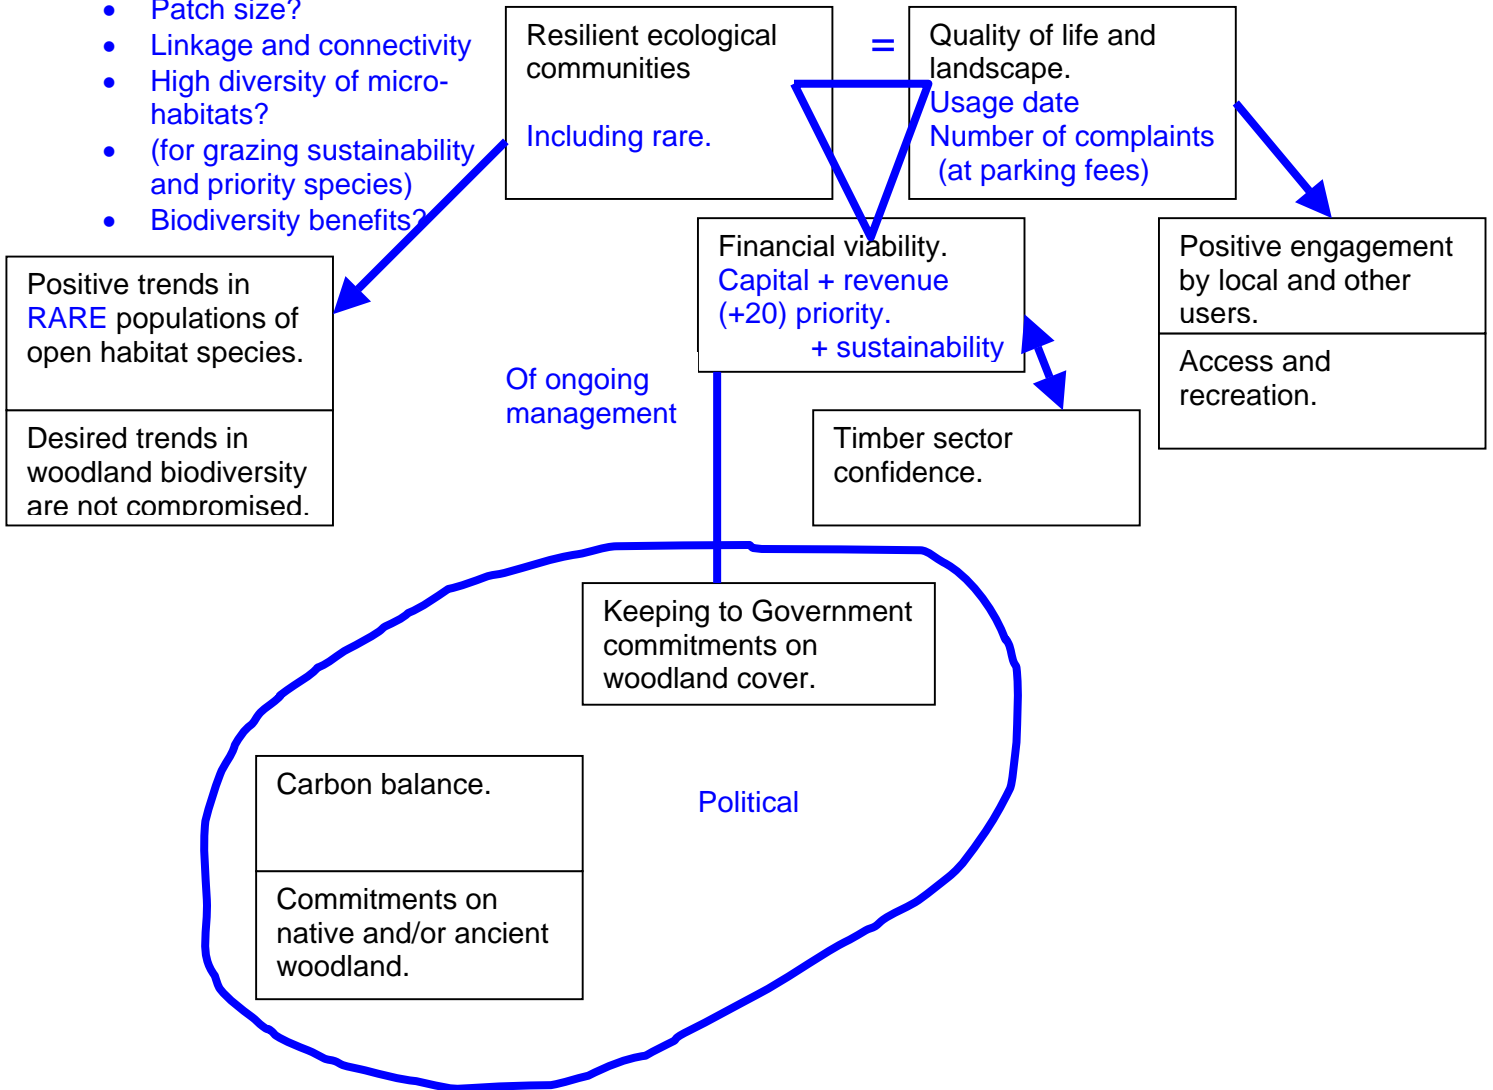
- Patch size?
- Linkage and connectivity
- High diversity of microhabitats?
- (for grazing sustainability and priority species)
- Biodiversity benefits?

Resilient ecological communities

Including rare.

=

Quality of life and landscape.
Usage date
Number of complaints
(at parking fees)

Financial viability.
Capital + revenue
(+20) priority.
+ sustainability

Positive engagement by local and other users.

Access and recreation.

Positive trends in RARE populations of open habitat species.

Desired trends in woodland biodiversity are not compromised.

Of ongoing management

Timber sector confidence.

Keeping to Government commitments on woodland cover.

Carbon balance.

Political

Commitments on native and/or ancient woodland.